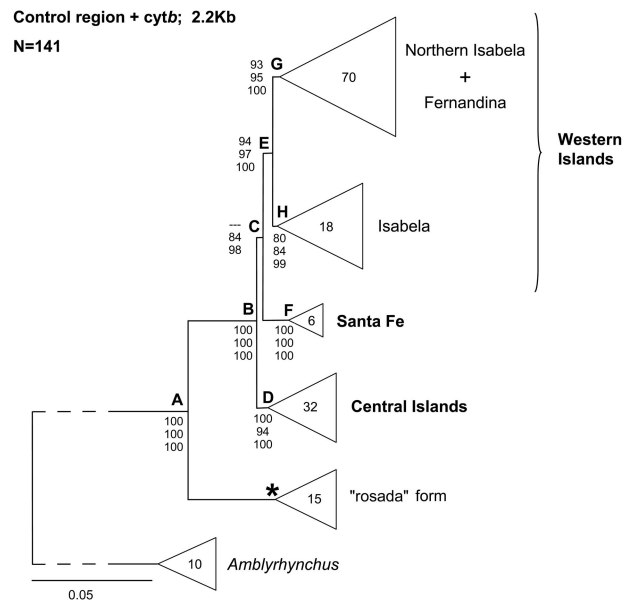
Control region + cyt*b*; 2.2Kb

N=141

G
93
95
100

70

Northern Isabela
+
Fernandina

E
94
97
100

Western Islands

C
—
84
98

H
80
84
99

18

Isabela

B
100
100
100

F
100
100
100

6

Santa Fe

A
100
100
100

D
100
94
100

32

Central Islands

*

15

"rosada" form

10

*Amblyrhynchus*

0.05